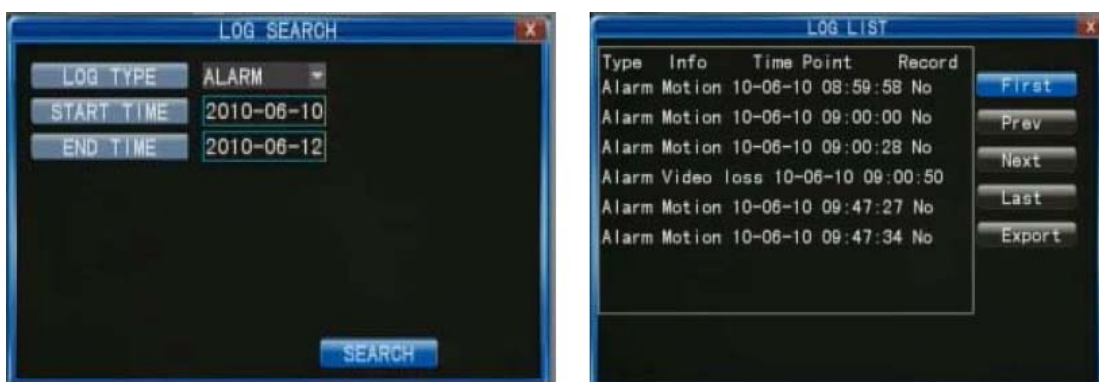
LOG SEARCH
X

LOG TYPE ALARM
START TIME 2010-06-10
END TIME 2010-06-12

SEARCH

LOG LIST
X

| Type | Info | Time Point | Record |
|---|---|---|---|
| Alarm | Motion | 10-06-10 08:59:58 | No |
| Alarm | Motion | 10-06-10 09:00:00 | No |
| Alarm | Motion | 10-06-10 09:00:28 | No |
| Alarm | Video loss | 10-06-10 09:00:50 | |
| Alarm | Motion | 10-06-10 09:47:27 | No |
| Alarm | Motion | 10-06-10 09:47:34 | No |

First
Prev
Next
Last
Export